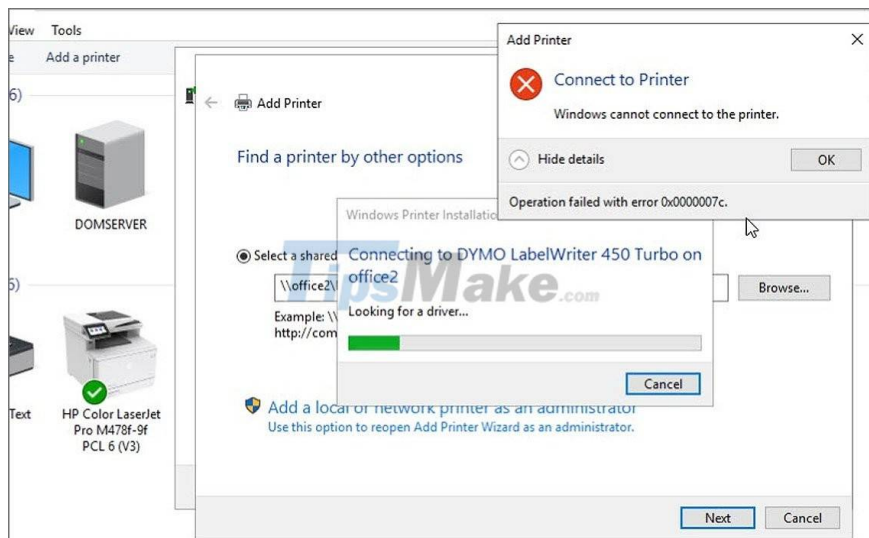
View Tools

e Add a printer

6)

DOMSERVER

5)

Text

HP Color LaserJet Pro M478f-9f PCL 6 (V3)

Add Printer

Find a printer by other options

Select a shared

\\office2\

Example: \\
http://com

Add a local or network printer as an administrator
Use this option to reopen Add Printer Wizard as an administrator.

Next Cancel

Windows Printer Installatio

Connecting to DYMO LabelWriter 450 Turbo on office2

Looking for a driver...

Cancel

Browse...

Add Printer

Connect to Printer

Windows cannot connect to the printer.

Hide details

OK

Operation failed with error 0x0000007c.

TipsMake.com